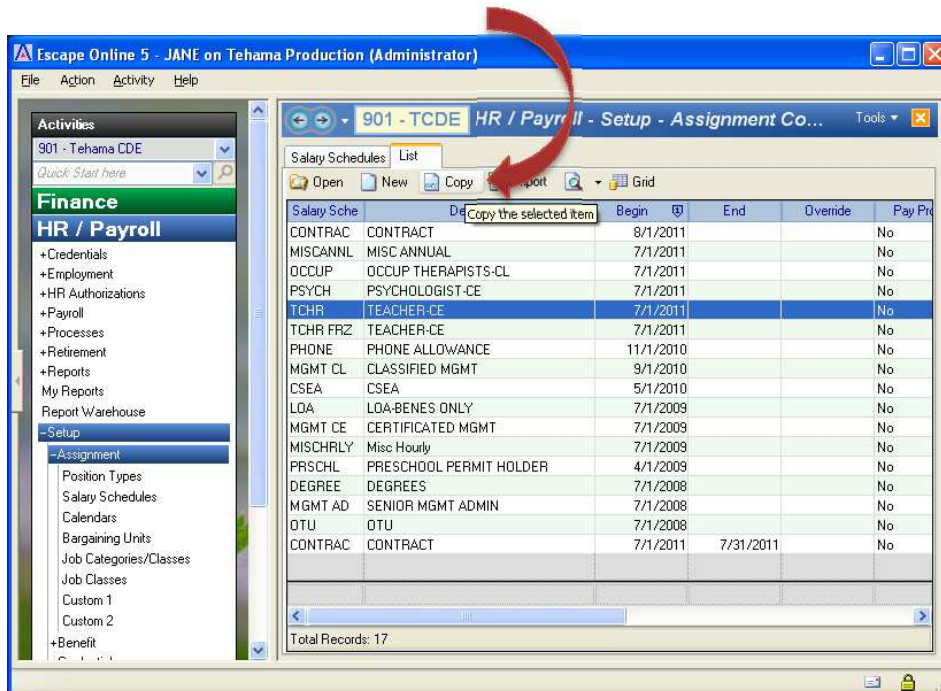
Escape Online 5 - JANE on Tehama Production (Administrator)

File Action Activity Help

Activities
901 - Tehama CDE
Quick Start here
Finance
HR / Payroll
+Credentials
+Employment
+HR Authorizations
+Payroll
+Processes
+Retirement
+Reports
My Reports
Report Warehouse
-Setup
-Assignment
Position Types
Salary Schedules
Calendars
Bargaining Units
Job Categories/Classes
Job Classes
Custom 1
Custom 2
+Benefit

901 - TCDE HR / Payr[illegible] - Setup - Assignment Co...
Tools

Salary Schedules | List

Open | New | Copy | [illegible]port | Grid

Copy the selected item

| Salary Sche | De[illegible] | Begin | End | Override | Pay Pr |
|---|---|---|---|---|---|
| CONTRAC | CONTRACT | 8/1/2011 | | | No |
| MISCANNL | MISC ANNUAL | 7/1/2011 | | | No |
| OCCUP | OCCUP THERAPISTS-CL | 7/1/2011 | | | No |
| PSYCH | PSYCHOLOGIST-CE | 7/1/2011 | | | No |
| TCHR | TEACHER-CE | 7/1/2011 | | | No |
| TCHR FRZ | TEACHER-CE | 7/1/2011 | | | No |
| PHONE | PHONE ALLOWANCE | 11/1/2010 | | | No |
| MGMT CL | CLASSIFIED MGMT | 9/1/2010 | | | No |
| CSEA | CSEA | 5/1/2010 | | | No |
| LOA | LOA-BENES ONLY | 7/1/2009 | | | No |
| MGMT CE | CERTIFICATED MGMT | 7/1/2009 | | | No |
| MISCHRLY | Misc Hourly | 7/1/2009 | | | No |
| PRSCHL | PRESCHOOL PERMIT HOLDER | 4/1/2009 | | | No |
| DEGREE | DEGREES | 7/1/2008 | | | No |
| MGMT AD | SENIOR MGMT ADMIN | 7/1/2008 | | | No |
| OTU | OTU | 7/1/2008 | | | No |
| CONTRAC | CONTRACT | 7/1/2011 | 7/31/2011 | | No |

Total Records: 17